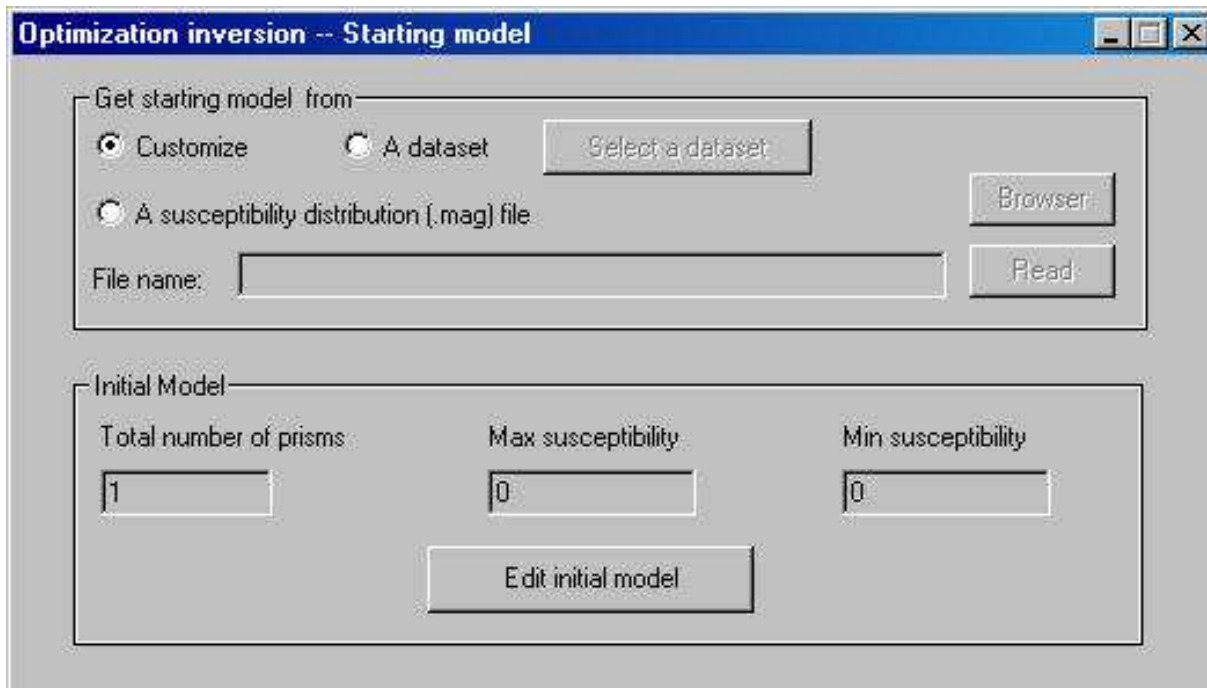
Optimization inversion -- Starting model

Get starting model from
Customize
A dataset
Select a dataset
Browser
A susceptibility distribution (.mag) file
File name:
Read

Initial Model
Total number of prisms
Max susceptibility
Min susceptibility
1
0
0
Edit initial model